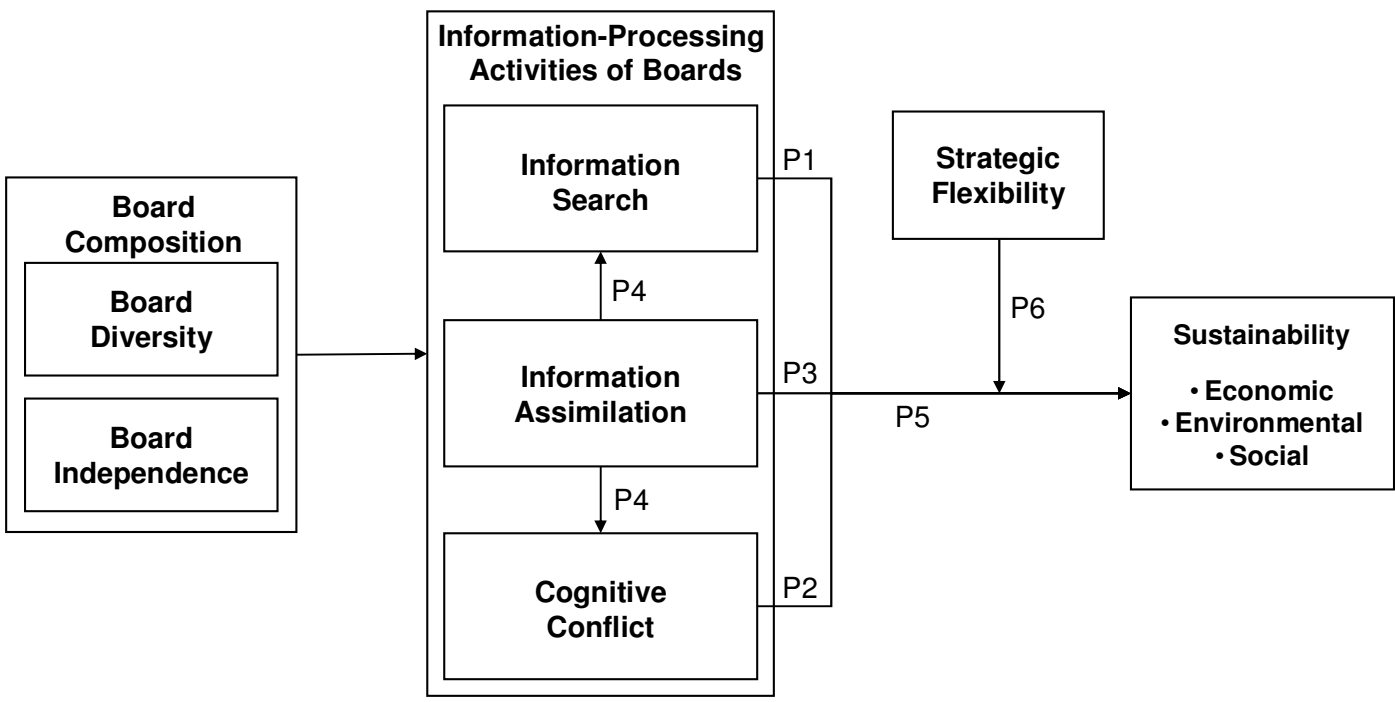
Board Composition

Board Diversity

Board Independence

Information-Processing Activities of Boards

Information Search

P4

Information Assimilation

P4

Cognitive Conflict

P1

P3

P2

Strategic Flexibility

P6

P5

Sustainability

• Economic
• Environmental
• Social